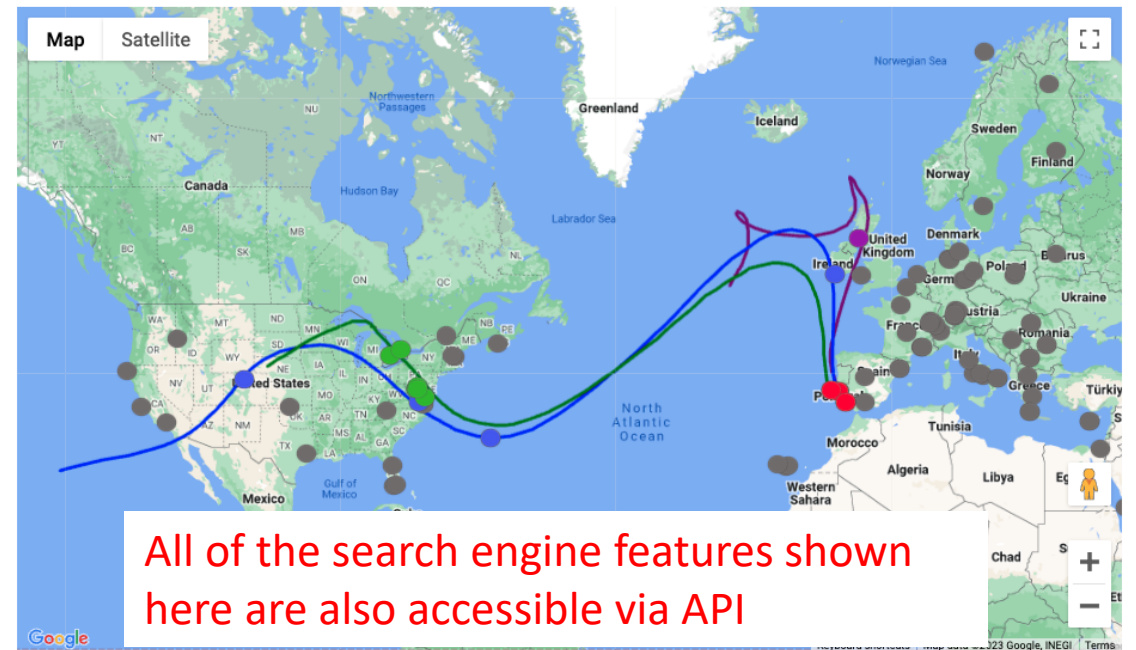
Map Satellite

Norwegian Sea
Northwestern Passages
Greenland
Iceland
Sweden
Finland
Norway
NU
YT
NT
Canada
Hudson Bay
Labrador Sea
BC
AB
SK
MB
ON
QC
NL
Denmark
United Kingdom
Ireland
Belarus
Poland
Germ
Ukraine
NB
PE
NS
ME
WA
MT
ND
MN
OR
ID
SD
WI
MI
NY
WY
NE
IA
Franc
ustria
Romania
NV
United States
CA
UT
CO
KS
MO
IL
IN
OH
PA
KY
VA
NC
TN
AZ
NM
OK
AR
MS
AL
GA
SC
TX
LA
FL
Spain
Portugal
Italy
Greece
Türkiy
North Atlantic Ocean
Morocco
Tunisia
Algeria
Libya
Eg
Gulf of Mexico
Mexico
Western Sahara
Chad

All of the search engine features shown here are also accessible via API

Google
Keyboard shortcuts Map data ©2023 Google, INEGI Terms